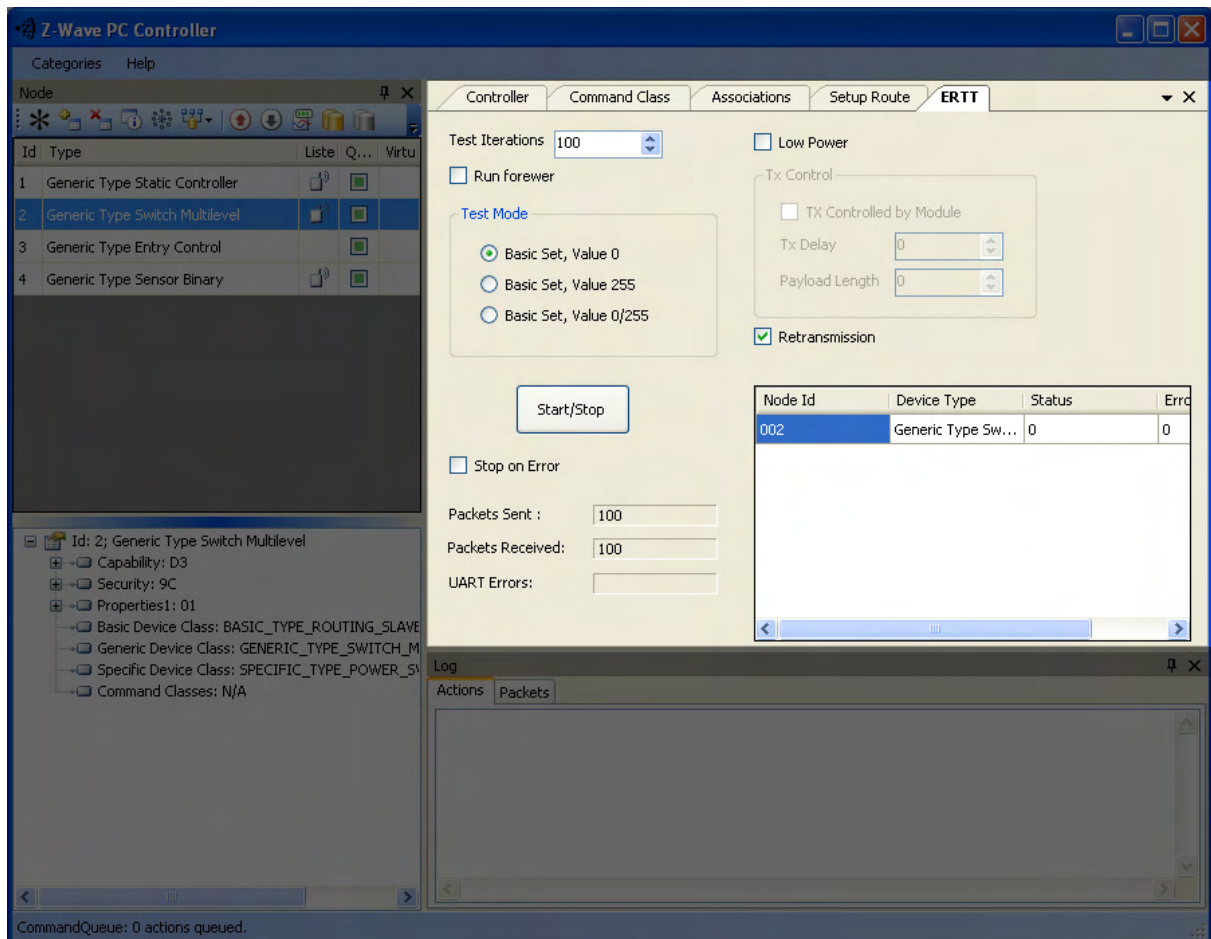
Z-Wave PC Controller

Categories Help

Node

| Id | Type | Liste | Q... | Virtu |
|---|---|---|---|---|
| 1 | Generic Type Static Controller | | | |
| 2 | Generic Type Switch Multilevel | | | |
| 3 | Generic Type Entry Control | | | |
| 4 | Generic Type Sensor Binary | | | |

Id: 2; Generic Type Switch Multilevel
Capability: D3
Security: 9C
Properties1: 01
Basic Device Class: BASIC_TYPE_ROUTING_SLAVE
Generic Device Class: GENERIC_TYPE_SWITCH_M
Specific Device Class: SPECIFIC_TYPE_POWER_S
Command Classes: N/A

Controller Command Class Associations Setup Route ERTT

Test Iterations 100

Run forewer

Test Mode

Basic Set, Value 0
Basic Set, Value 255
Basic Set, Value 0/255

Start/Stop

Stop on Error

Packets Sent : 100
Packets Received: 100
UART Errors:

Low Power

Tx Control

TX Controlled by Module
Tx Delay 0
Payload Length 0

Retransmission

| Node Id | Device Type | Status | Erro |
|---|---|---|---|
| 002 | Generic Type Sw... | 0 | 0 |

Log

Actions Packets

CommandQueue: 0 actions queued.